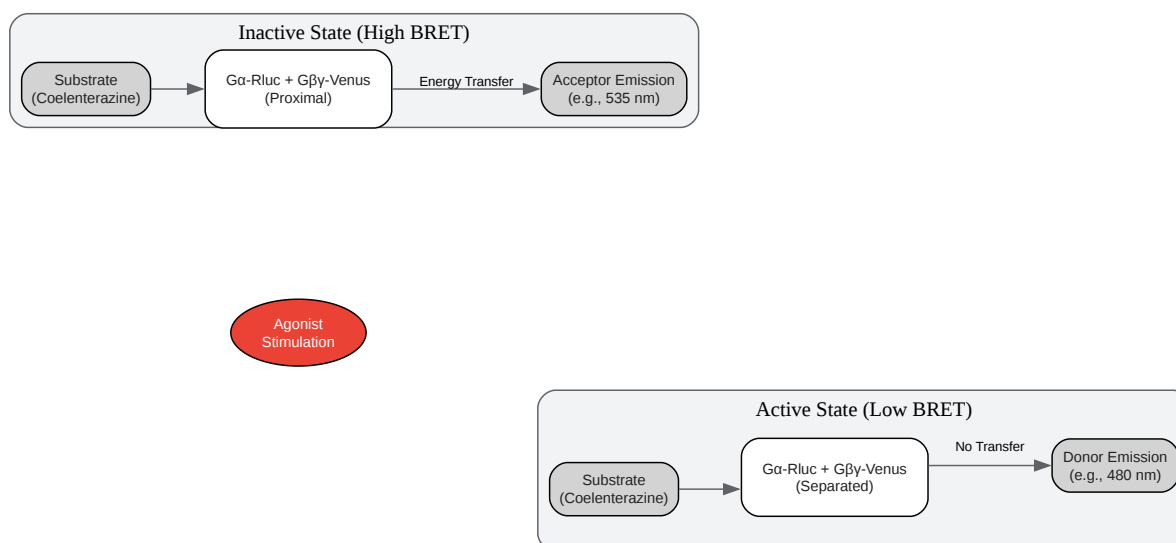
Inactive State (High BRET)

Substrate (Coelenterazine)

Gα-Rluc + Gβγ-Venus (Proximal)

Energy Transfer

Acceptor Emission (e.g., 535 nm)

Agonist Stimulation

Active State (Low BRET)

Substrate (Coelenterazine)

Gα-Rluc + Gβγ-Venus (Separated)

No Transfer

Donor Emission (e.g., 480 nm)